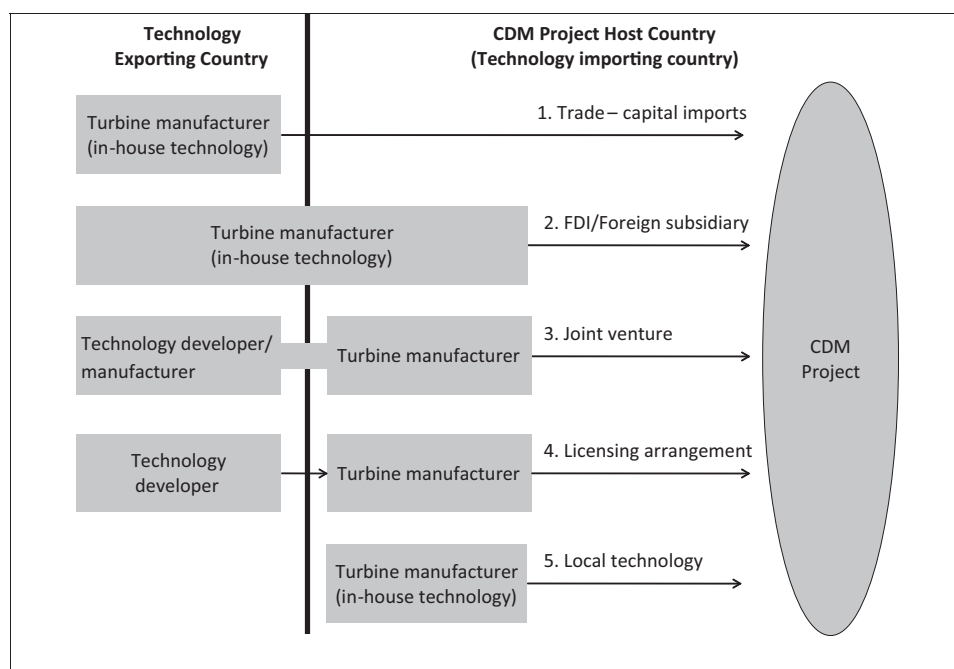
Technology Exporting Country

CDM Project Host Country (Technology importing country)

Turbine manufacturer (in-house technology)

1. Trade – capital imports

Turbine manufacturer (in-house technology)

2. FDI/Foreign subsidiary

Technology developer/ manufacturer

Turbine manufacturer

3. Joint venture

Technology developer

Turbine manufacturer

4. Licensing arrangement

Turbine manufacturer (in-house technology)

5. Local technology

CDM Project